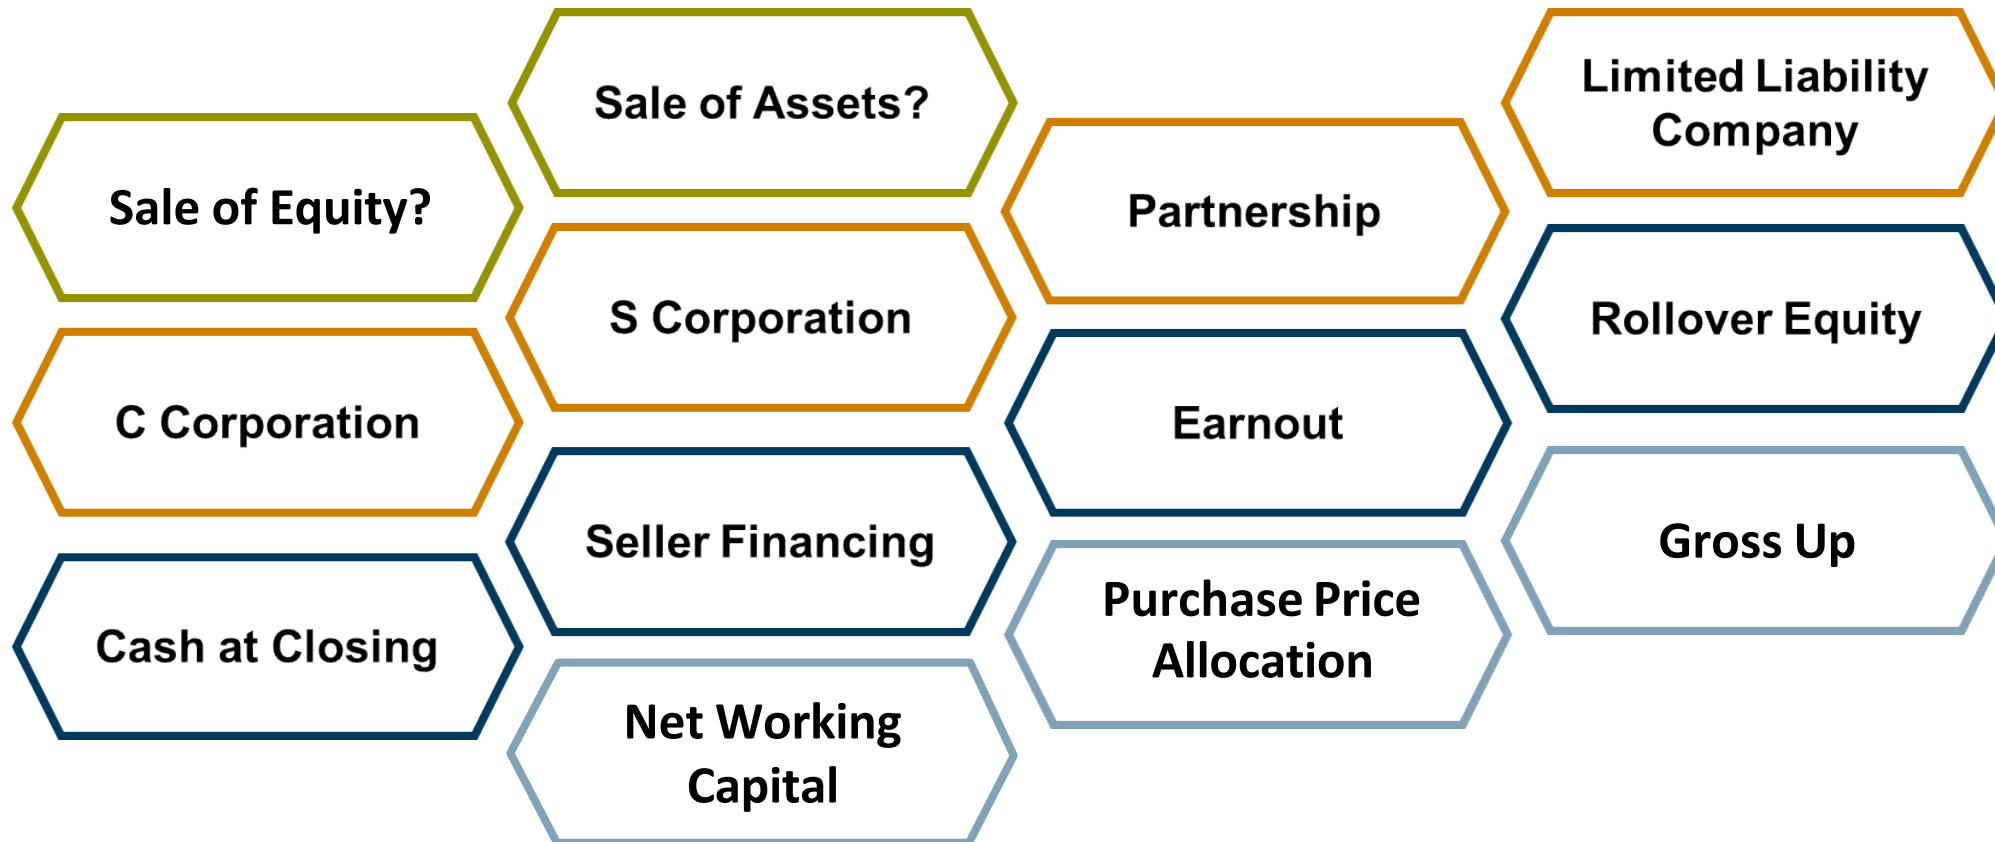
Sale of Equity?

C Corporation

Cash at Closing

Sale of Assets?

S Corporation

Seller Financing

Net Working Capital

Partnership

Earnout

Purchase Price Allocation

Limited Liability Company

Rollover Equity

Gross Up